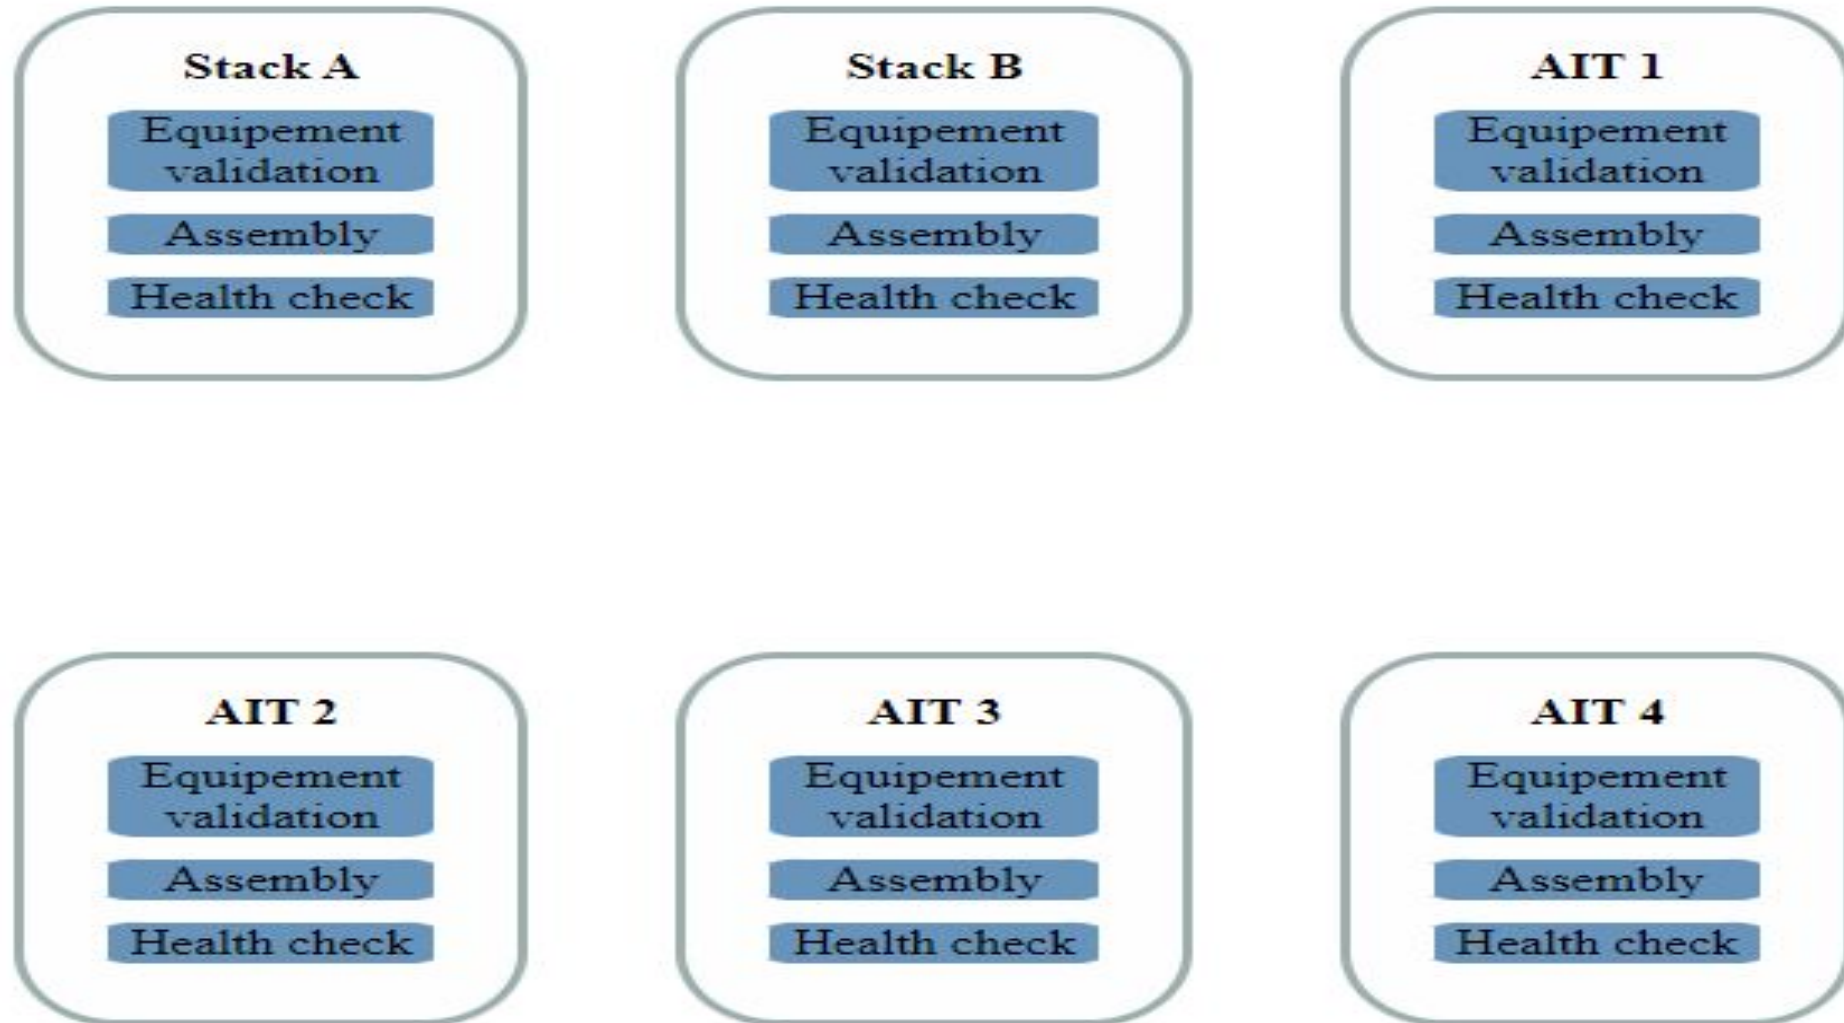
Stack A

Equipement validation

Assembly

Health check

Stack B

Equipement validation

Assembly

Health check

AIT 1

Equipement validation

Assembly

Health check

AIT 2

Equipement validation

Assembly

Health check

AIT 3

Equipement validation

Assembly

Health check

AIT 4

Equipement validation

Assembly

Health check